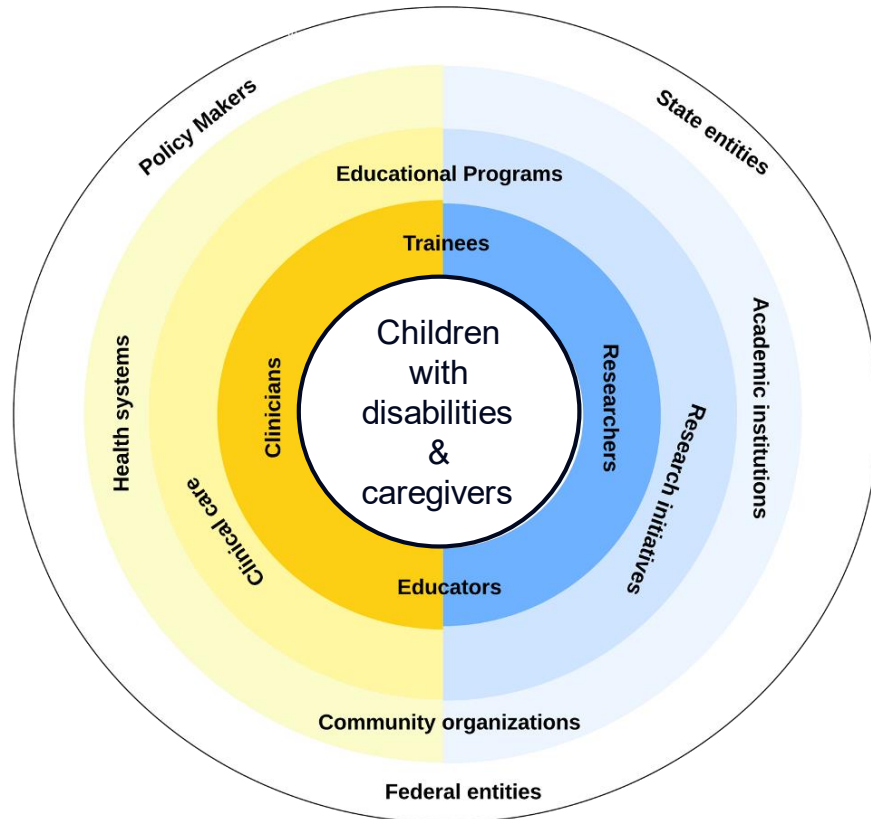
Children with disabilities & caregivers

Trainees

Clinicians

Researchers

Educators

Educational Programs

Clinical care

Research initiatives

Community organizations

Policy Makers

State entities

Health systems

Academic institutions

Federal entities